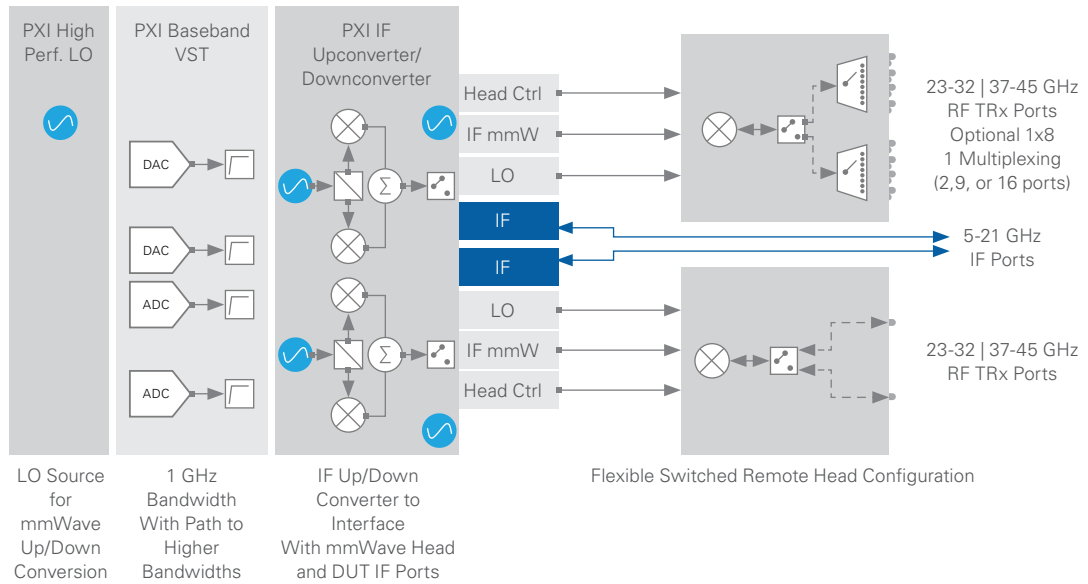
PXI High Perf. LO

PXI Baseband VST

DAC

DAC

ADC

ADC

PXI IF Upconverter/ Downconverter

Head Ctrl

IF mmW

LO

IF

IF

LO

IF mmW

Head Ctrl

23-32 | 37-45 GHz RF TRx Ports Optional 1x8 1 Multiplexing (2,9, or 16 ports)

5-21 GHz IF Ports

23-32 | 37-45 GHz RF TRx Ports

LO Source for mmWave Up/Down Conversion

1 GHz Bandwidth With Path to Higher Bandwidths

IF Up/Down Converter to Interface With mmWave Head and DUT IF Ports

Flexible Switched Remote Head Configuration